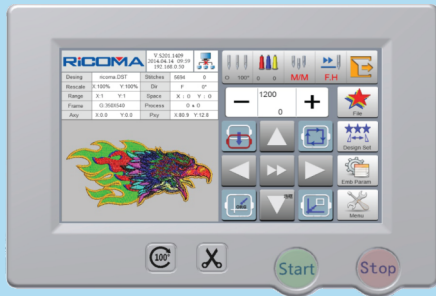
RiCOMA

V 5201.1409
2016.04.14 09:59
192.168.0.58

| Desing | ricoma.DST | Stitches | 5694 | 0 |
|---|---|---|---|---|
| Rescale | X:100% Y:100% | Dir | F | 0° |
| Range | X:1 Y:1 | Space | X : 0 | Y : 0 |
| Frame | G:350X540 | Process | 0 ● 0 |  |
| Any | X:0.0 Y:0.0 | Pay | X:80.9 | Y:12.8 |

0 100° 0 0 M/M F.H

1200
0

File

Design Set

Emb Param

Menu

100°

Start

Stop